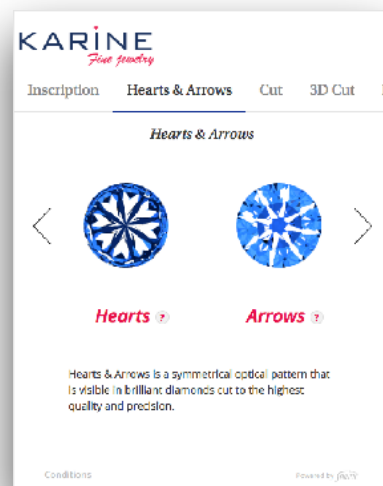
KARINE
Fine Jewelry

Inscription Hearts & Arrows Cut 3D Cut

Hearts & Arrows

Hearts ?
Arrows ?

Hearts & Arrows is a symmetrical optical pattern that is visible in brilliant diamonds cut to the highest quality and precision.

Conditions
Powered by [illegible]